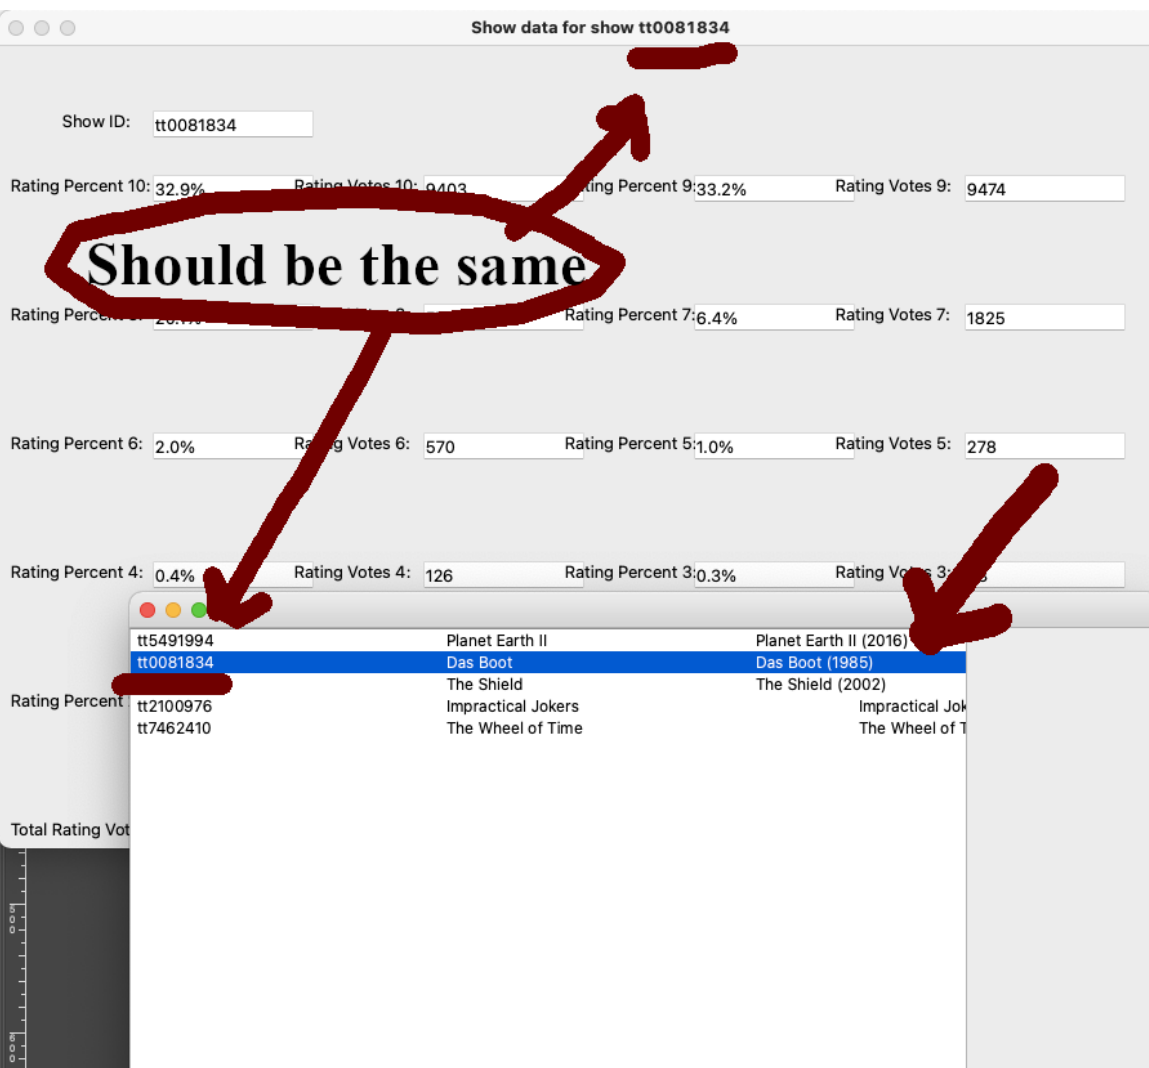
Show data for show tt0081834

Show ID: tt0081834

Rating Percent 10: 32.9% Rating Votes 10: 9403 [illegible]ting Percent 9: 33.2% Rating Votes 9: 9474

Should be the same

Rating Perc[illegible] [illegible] Rating Percent 7: 6.4% Rating Votes 7: 1825

Rating Percent 6: 2.0% Ra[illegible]g Votes 6: 570 Rating Percent 5: 1.0% Rating Votes 5: 278

Rating Percent 4: 0.4% Rating Votes 4: 126 Rating Percent 3: 0.3% Rating Vo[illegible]s 3: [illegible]

Rating Percent

Total Rating Vot

| | | |
|---|---|---|
| tt5491994 | Planet Earth II | Planet Earth II (2016) |
| tt0081834 | Das Boot | Das Boot (1985) |
| | The Shield | The Shield (2002) |
| tt2100976 | Impractical Jokers | Impractical Jok |
| tt7462410 | The Wheel of Time | The Wheel of T |